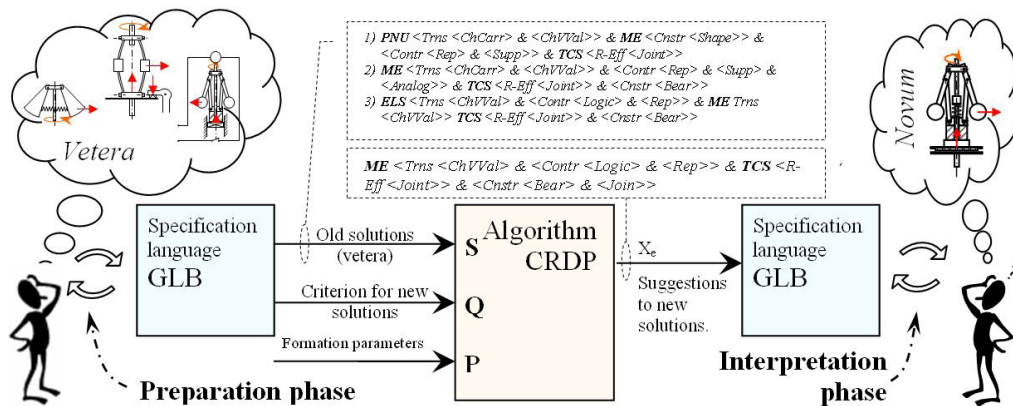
Vetera

1) PNU <Trns <ChCarr> & <ChVVal>> & ME <Cnstr <Shape>> & <Contr <Rep> & <Supp>> & TCS <R-Eff <Joint>>
2) ME <Trns <ChCarr> & <ChVVal>> & <Contr <Rep> & <Supp> & <Analog>> & TCS <R-Eff <Joint>> & <Cnstr <Bear>>
3) ELS <Trns <ChVVal> & <Contr <Logic> & <Rep>> & ME Trns <ChVVal>> TCS <R-Eff <Joint>> & <Cnstr <Bear>>

ME <Trns <ChVVal> & <Contr <Logic> & <Rep>> & TCS <R-Eff <Joint>> & <Cnstr <Bear> & <Join>>

Novum

Specification language GLB

Old solutions (vetera)

Criterion for new solutions

Formation parameters

S

Q

P

Algorithm CRDP

$X_e$

Suggestions to new solutions.

Specification language GLB

Preparation phase

Interpretation phase